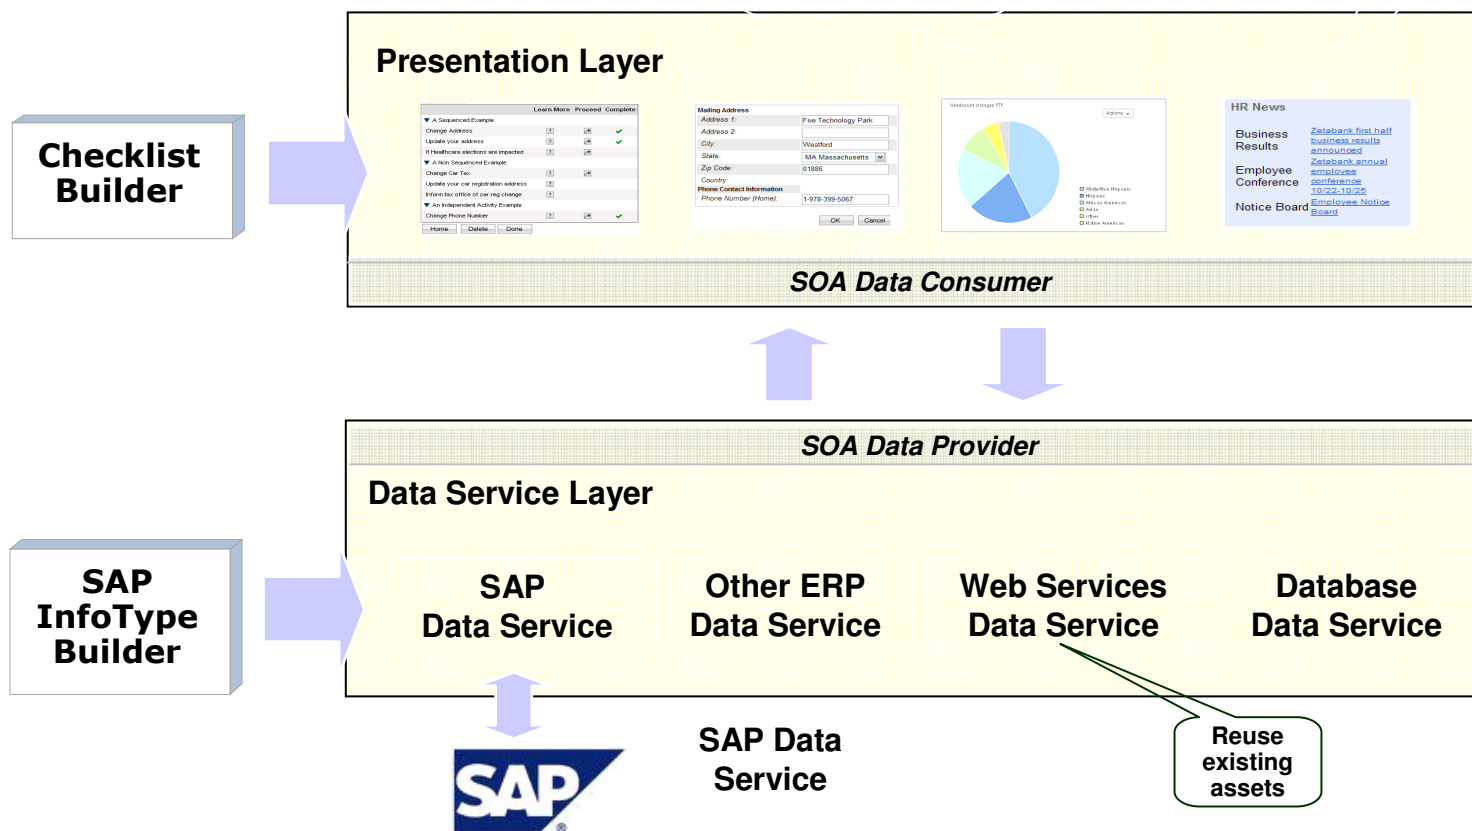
Checklist Builder

Presentation Layer

| | Learn More | Proceed | Complete |
|---|---|---|---|
| ▼ A Sequenced Example | | | |
| Change Address | ? | | ✓ |
| Update your address | ? | | ✓ |
| If Healthcare elections are impacted | ? | | |
| ▼ A Non Sequenced Example | | | |
| Change Car Tax | ? | | |
| Update your car registration address | ? | | |
| Inform tax office of car reg change | ? | | |
| ▼ An Independent Activity Example | | | |
| Change Phone Number | ? | | ✓ |

Home Delete Done

Mailing Address
Address 1: Five Technology Park
Address 2:
City: Westford
State: MA Massachusetts
Zip Code: 01886
Country:
Phone Contact Information
Phone Number (Home): 1-978-399-5067
OK Cancel

Headcount changes YTD
Actions
White/Non Hispanic
Hispanic
African American
Asian
Other
Native American

HR News
Business Results Zetabank first half business results announced
Employee Conference Zetabank annual employee conference 10/22-10/26
Notice Board Employee Notice Board

SOA Data Consumer

SOA Data Provider

Data Service Layer

SAP InfoType Builder

SAP Data Service

Other ERP Data Service

Web Services Data Service

Database Data Service

Reuse existing assets

SAP

SAP Data Service